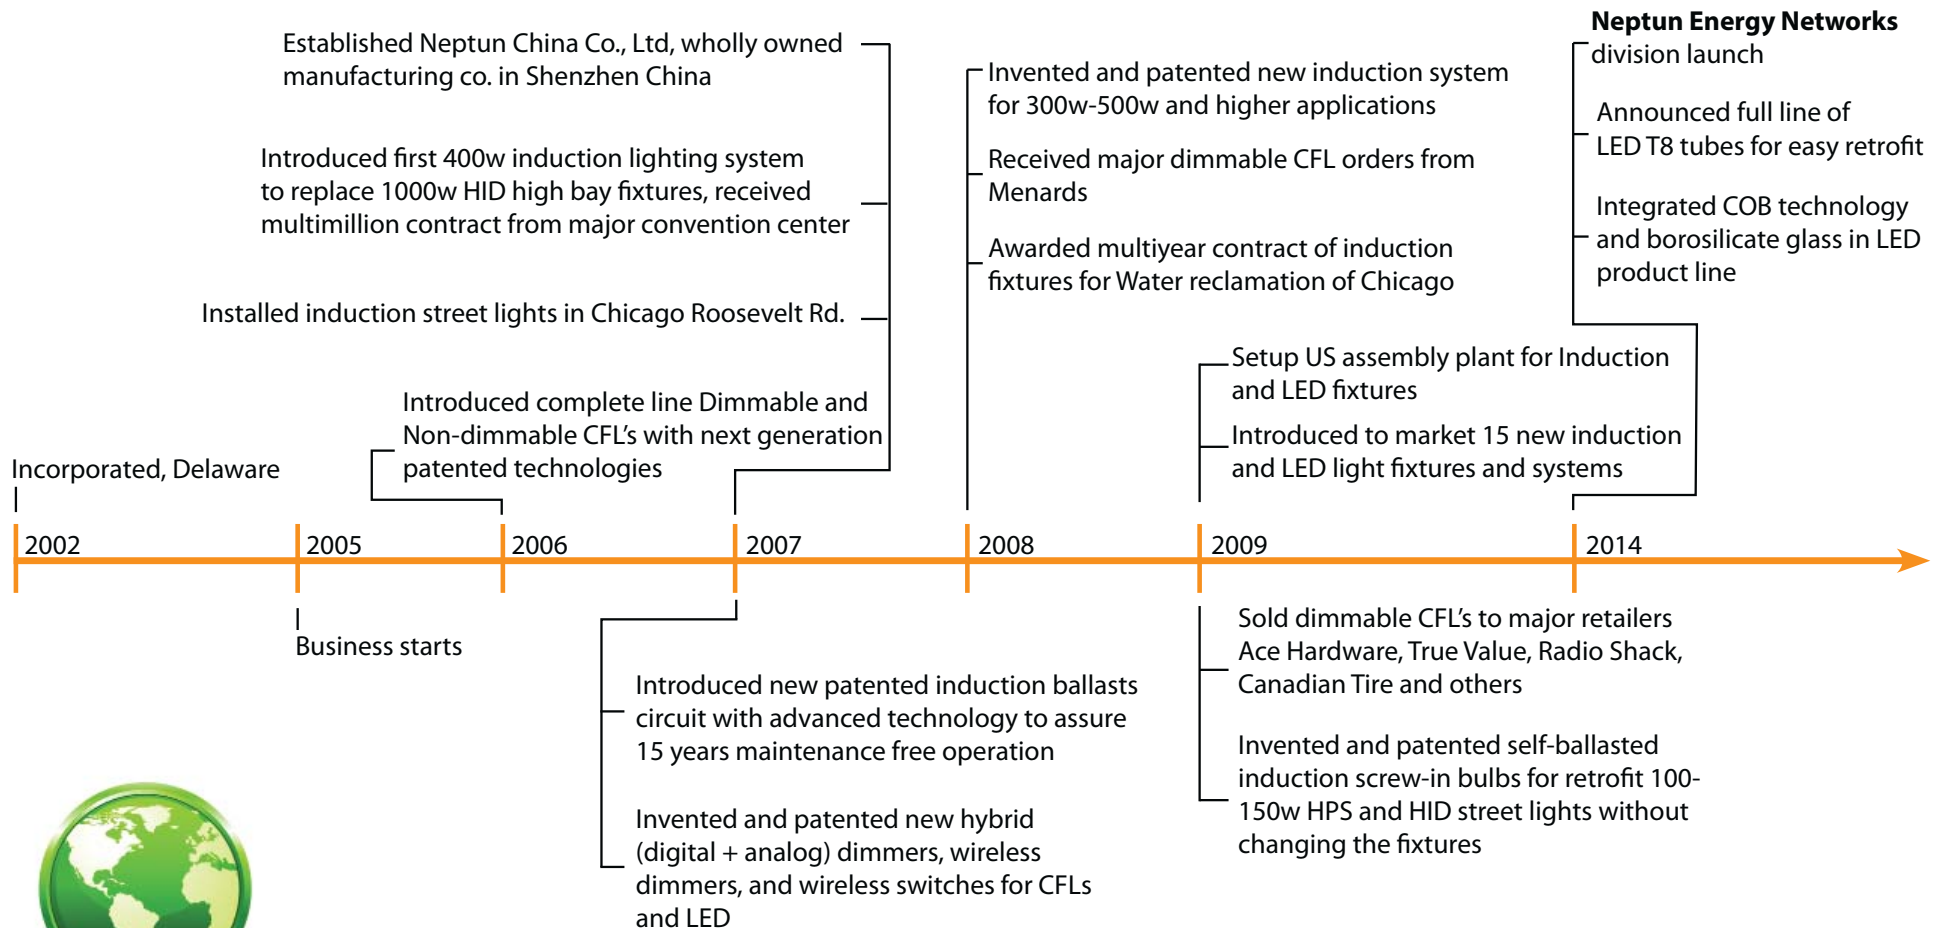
Established Neptun China Co., Ltd, wholly owned manufacturing co. in Shenzhen China

Introduced first 400w induction lighting system to replace 1000w HID high bay fixtures, received multimillion contract from major convention center

Installed induction street lights in Chicago Roosevelt Rd.

Introduced complete line Dimmable and Non-dimmable CFL's with next generation patented technologies

Incorporated, Delaware

Invented and patented new induction system for 300w-500w and higher applications

Received major dimmable CFL orders from Menards

Awarded multiyear contract of induction fixtures for Water reclamation of Chicago

Neptun Energy Networks division launch

Announced full line of LED T8 tubes for easy retrofit

Integrated COB technology and borosilicate glass in LED product line

Setup US assembly plant for Induction and LED fixtures

Introduced to market 15 new induction and LED light fixtures and systems

2002

2005

2006

2007

2008

2009

2014

Business starts

Introduced new patented induction ballasts circuit with advanced technology to assure 15 years maintenance free operation

Invented and patented new hybrid (digital + analog) dimmers, wireless dimmers, and wireless switches for CFLs and LED

Sold dimmable CFL's to major retailers Ace Hardware, True Value, Radio Shack, Canadian Tire and others

Invented and patented self-ballasted induction screw-in bulbs for retrofit 100-150w HPS and HID street lights without changing the fixtures